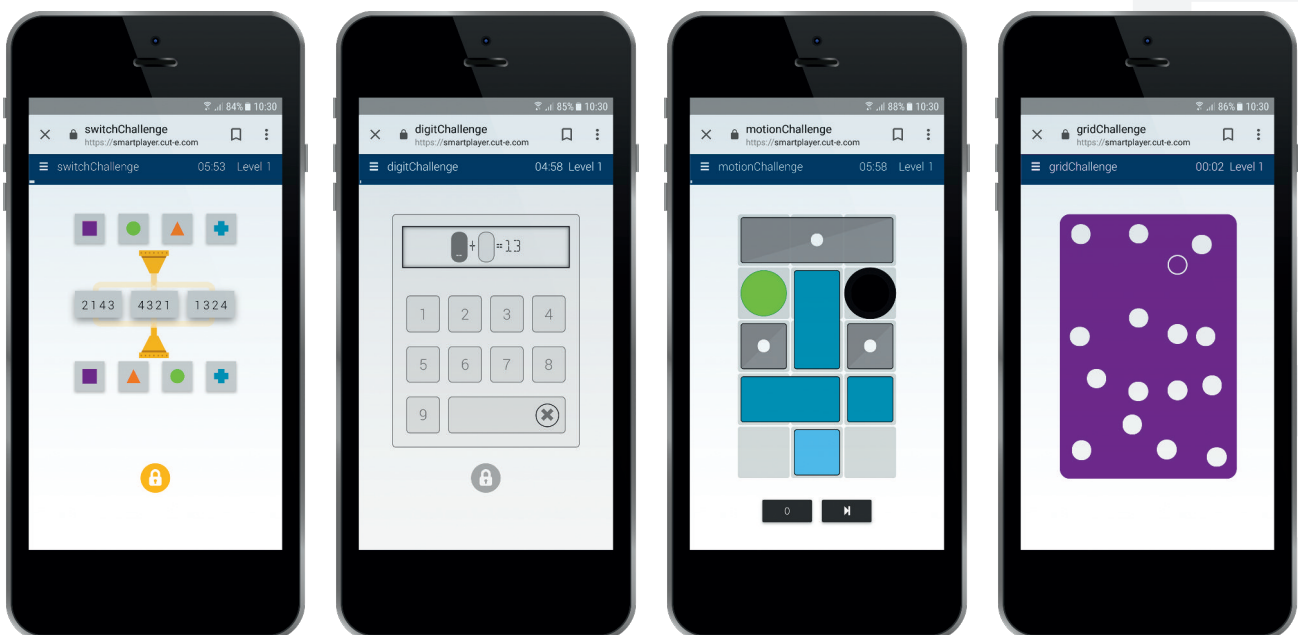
84% 10:30
switchChallenge
https://smartplayer.cut-e.com
switchChallenge 05:53 Level 1
2143 4321 1324

85% 10:30
digitChallenge
https://smartplayer.cut-e.com
digitChallenge 04:58 Level 1
+ =13
1 2 3 4
5 6 7 8
9

88% 10:30
motionChallenge
https://smartplayer.cut-e.com
motionChallenge 05:58 Level 1
0

86% 10:30
gridChallenge
https://smartplayer.cut-e.com
gridChallenge 00:02 Level 1